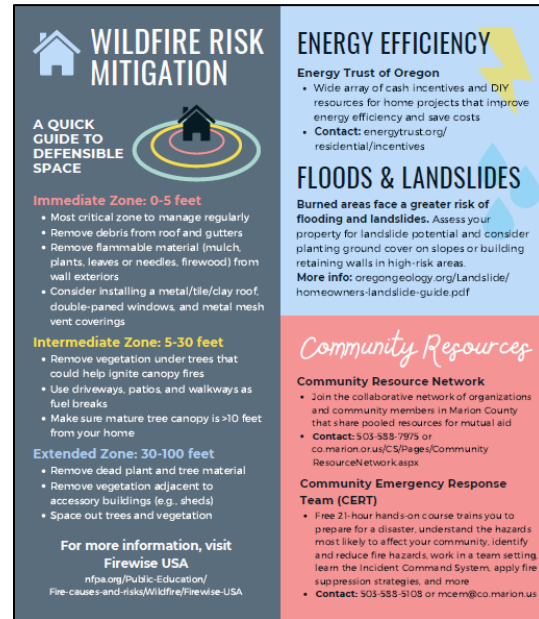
WILDFIRE RISK MITIGATION

A QUICK GUIDE TO DEFENSIBLE SPACE

Immediate Zone: 0-5 feet
• Most critical zone to manage regularly
• Remove debris from roof and gutters
• Remove flammable material (mulch, plants, leaves or needles, firewood) from wall exteriors
• Consider installing a metal/tile/clay roof, double-paned windows, and metal mesh vent coverings

Intermediate Zone: 5-30 feet
• Remove vegetation under trees that could help ignite canopy fires
• Use driveways, patios, and walkways as fuel breaks
• Make sure mature tree canopy is >10 feet from your home

Extended Zone: 30-100 feet
• Remove dead plant and tree material
• Remove vegetation adjacent to accessory buildings (e.g., sheds)
• Space out trees and vegetation

For more information, visit Firewise USA
nfpa.org/Public-Education/Fire-causes-and-risks/Wildfire/Firewise-USA

ENERGY EFFICIENCY

Energy Trust of Oregon
• Wide array of cash incentives and DIY resources for home projects that improve energy efficiency and save costs
• Contact: energytrust.org/residential/incentives

FLOODS & LANDSLIDES

Burned areas face a greater risk of flooding and landslides. Assess your property for landslide potential and consider planting ground cover on slopes or building retaining walls in high-risk areas.
More info: oregongeology.org/Landslide/homeowners-landslide-guide.pdf

Community Resources

Community Resource Network
• Join the collaborative network of organizations and community members in Marion County that share pooled resources for mutual aid
• Contact: 503-588-7975 or co.marion.or.us/CS/Pages/CommunityResourceNetwork.aspx

Community Emergency Response Team (CERT)
• Free 21-hour hands-on course trains you to prepare for a disaster, understand the hazards most likely to affect your community, identify and reduce fire hazards, work in a team setting, learn the Incident Command System, apply fire suppression strategies, and more
• Contact: 503-588-5108 or mcem@co.marion.us